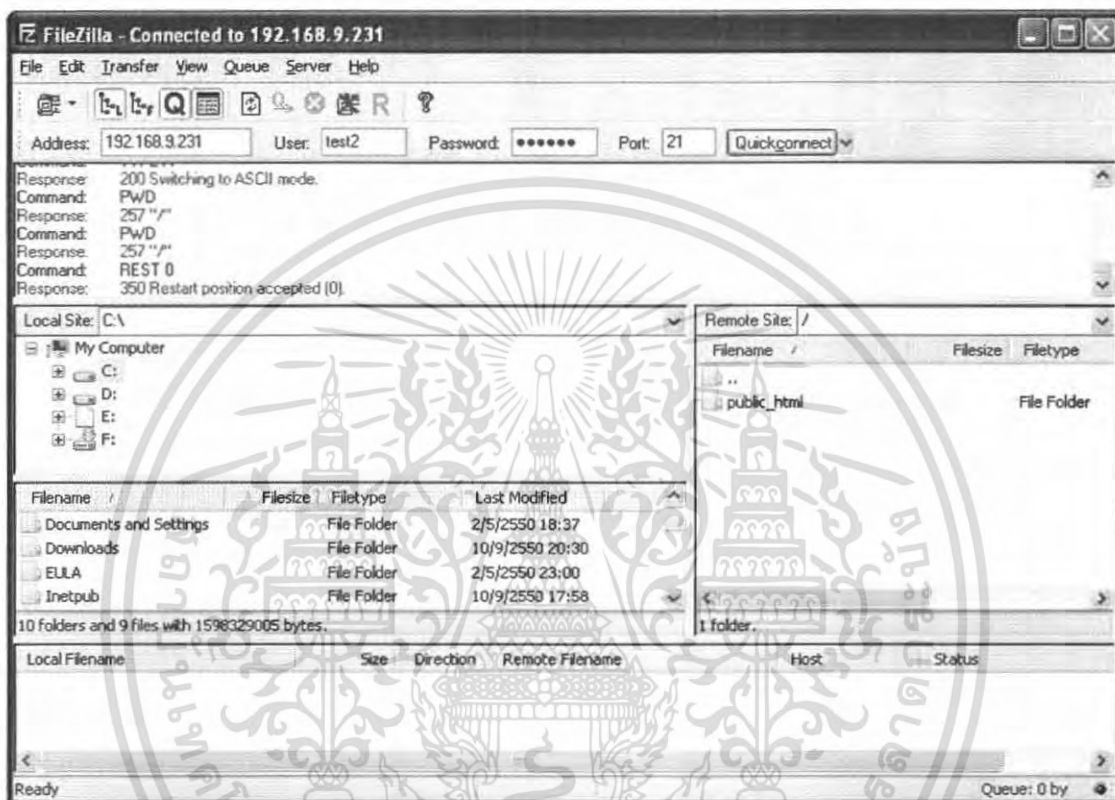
FileZilla - Connected to 192.168.9.231

File Edit Transfer View Queue Server Help

Address: 192.168.9.231 User: test2 Password: •••••• Port: 21 Quickconnect

Response: 200 Switching to ASCII mode.
Command: PWD
Response: 257 "/"
Command: PWD
Response: 257 "/"
Command: REST 0
Response: 350 Restart position accepted (0).

Local Site: C:\

My Computer
C:
D:
E:
F:

Remote Site: /

| Filename | Filesize | Filetype |
|---|---|---|
| .. | | |
| public_html | | File Folder |

| Filename | Filesize | Filetype | Last Modified |
|---|---|---|---|
| Documents and Settings | | File Folder | 2/5/2550 18:37 |
| Downloads | | File Folder | 10/9/2550 20:30 |
| EULA | | File Folder | 2/5/2550 23:00 |
| Inetpub | | File Folder | 10/9/2550 17:58 |

10 folders and 9 files with 1598329005 bytes.

1 folder.

| Local Filename | Size | Direction | Remote Filename | Host | Status |
|---|---|---|---|---|---|

Ready

Queue: 0 by